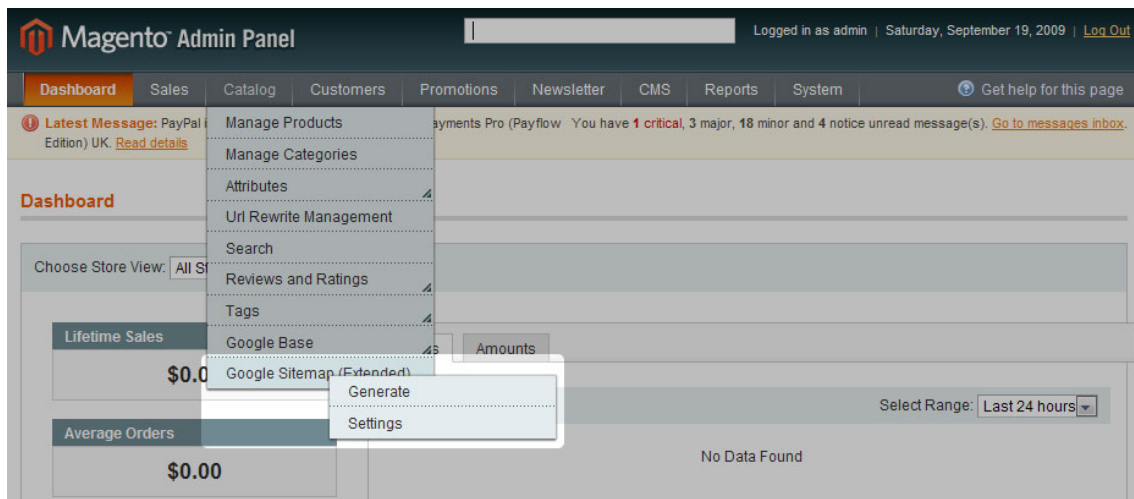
Magento Admin Panel

Logged in as admin | Saturday, September 19, 2009 | Log Out

Dashboard Sales Catalog Customers Promotions Newsletter CMS Reports System

Get help for this page

Latest Message: PayPal i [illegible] ayments Pro (Payflow Edition) UK. Read details You have 1 critical, 3 major, 18 minor and 4 notice unread message(s). Go to messages inbox.

Manage Products
Manage Categories
Attributes
Url Rewrite Management
Search
Reviews and Ratings
Tags
Google Base
Google Sitemap (Extended)
Generate
Settings

Dashboard

Choose Store View: All St

Lifetime Sales
$0.0

Average Orders
$0.00

s Amounts

Select Range: Last 24 hours

No Data Found